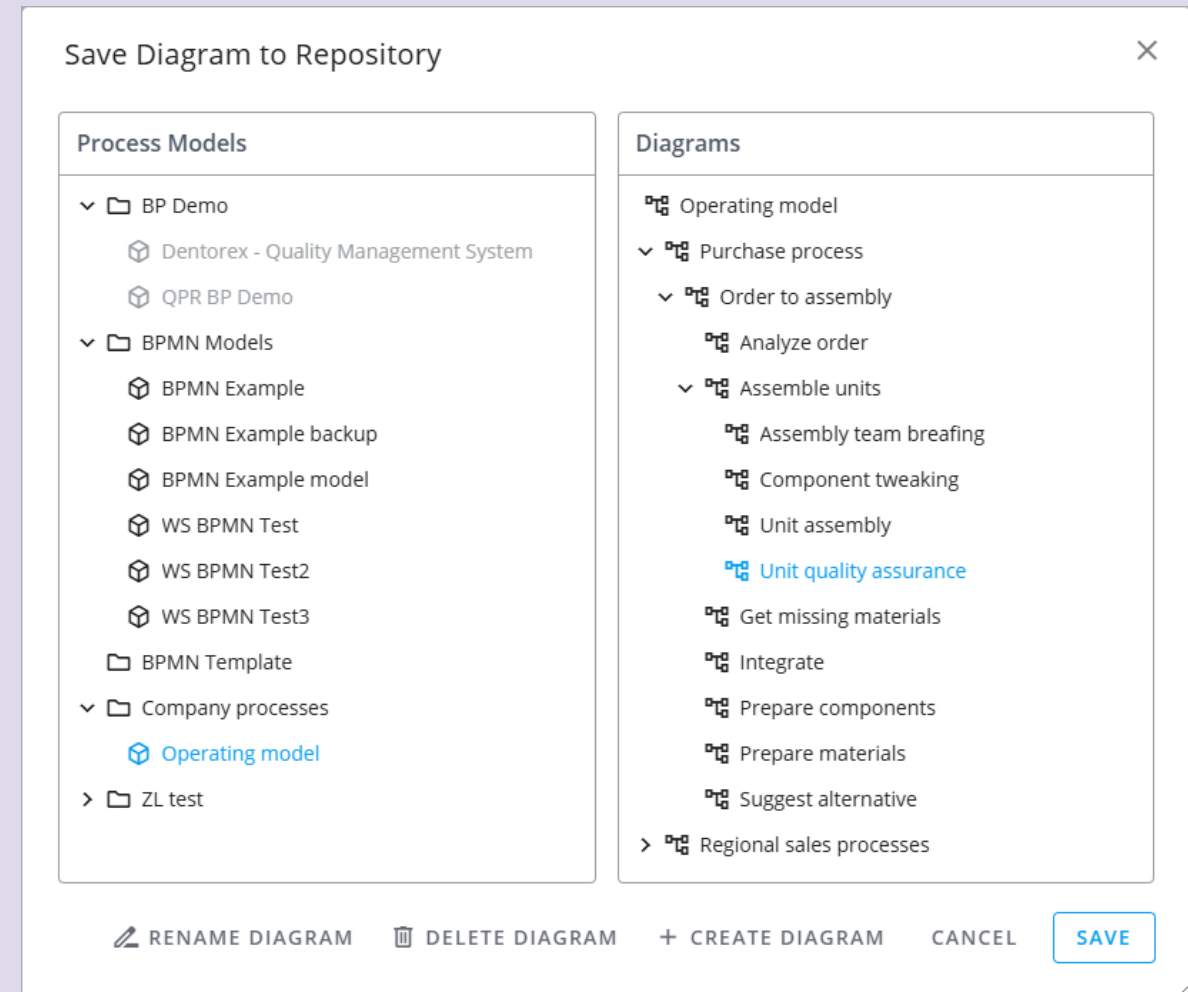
Save Diagram to Repository

×

Process Models

BP Demo
Dentorex - Quality Management System
QPR BP Demo
BPMN Models
BPMN Example
BPMN Example backup
BPMN Example model
WS BPMN Test
WS BPMN Test2
WS BPMN Test3
BPMN Template
Company processes
Operating model
ZL test

Diagrams

Operating model
Purchase process
Order to assembly
Analyze order
Assemble units
Assembly team breafing
Component tweaking
Unit assembly
Unit quality assurance
Get missing materials
Integrate
Prepare components
Prepare materials
Suggest alternative
Regional sales processes

RENAME DIAGRAM
DELETE DIAGRAM
+ CREATE DIAGRAM
CANCEL
SAVE